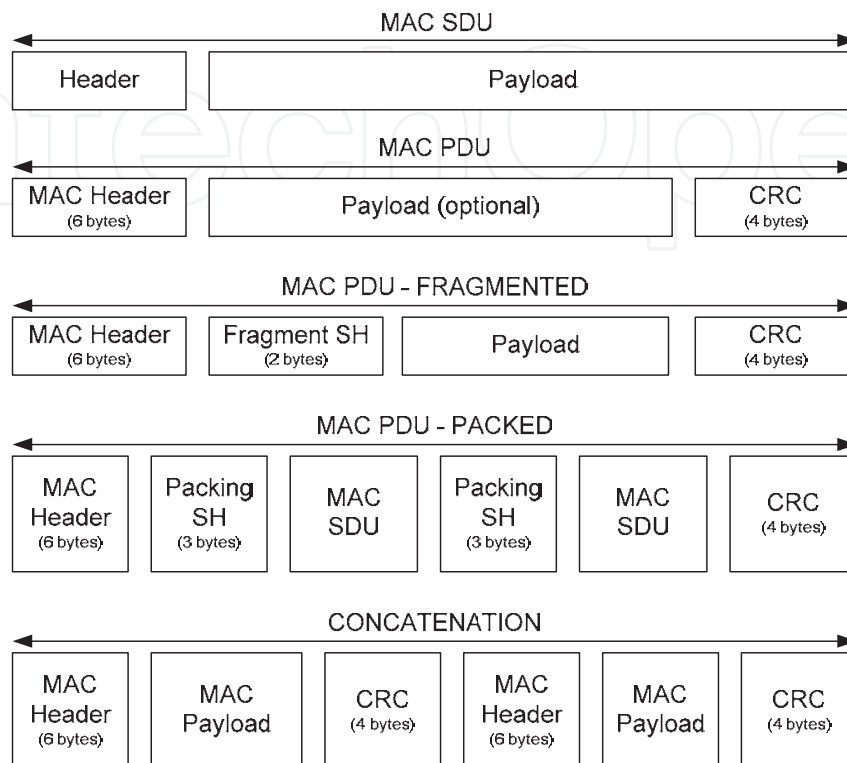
MAC SDU

Header

Payload

MAC PDU

MAC Header (6 bytes)

Payload (optional)

CRC (4 bytes)

MAC PDU - FRAGMENTED

MAC Header (6 bytes)

Fragment SH (2 bytes)

Payload

CRC (4 bytes)

MAC PDU - PACKED

MAC Header (6 bytes)

Packing SH (3 bytes)

MAC SDU

Packing SH (3 bytes)

MAC SDU

CRC (4 bytes)

CONCATENATION

MAC Header (6 bytes)

MAC Payload

CRC (4 bytes)

MAC Header (6 bytes)

MAC Payload

CRC (4 bytes)